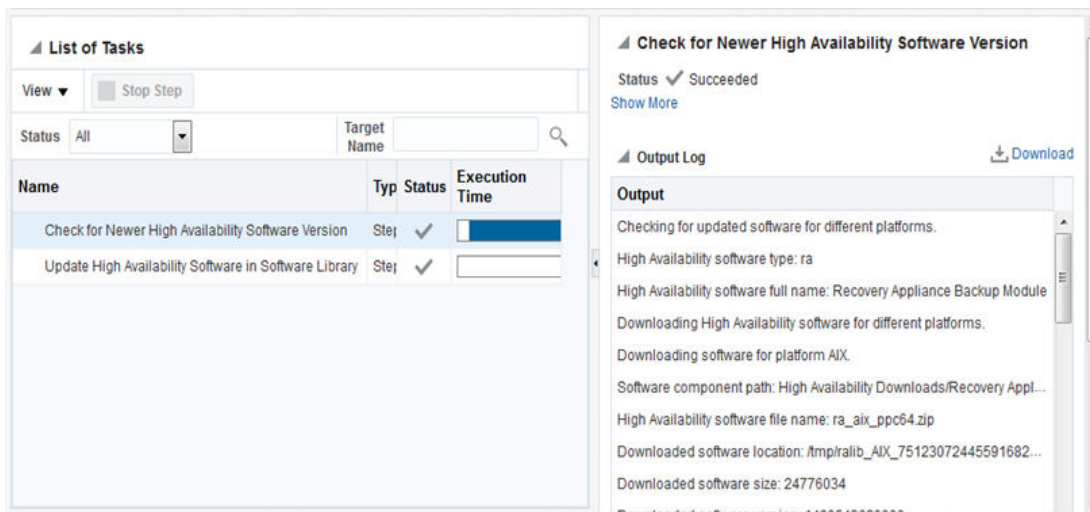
List of Tasks

View ▾ Stop Step

Status All

Target Name

| Name | Typ | Status | Execution Time |
|---|---|---|---|
| Check for Newer High Availability Software Version | Ste | ✓ | |
| Update High Availability Software in Software Library | Ste | ✓ | |

Check for Newer High Availability Software Version

Status ✓ Succeeded

Show More

Output Log

Download

| Output |
|---|
| Checking for updated software for different platforms. |
| High Availability software type: ra |
| High Availability software full name: Recovery Appliance Backup Module |
| Downloading High Availability software for different platforms. |
| Downloading software for platform AIX. |
| Software component path: High Availability Downloads/Recovery Appl... |
| High Availability software file name: ra_aix_ppc64.zip |
| Downloaded software location: /tmp/ralib_AIX_75123072445591682... |
| Downloaded software size: 24776034 |
| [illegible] |